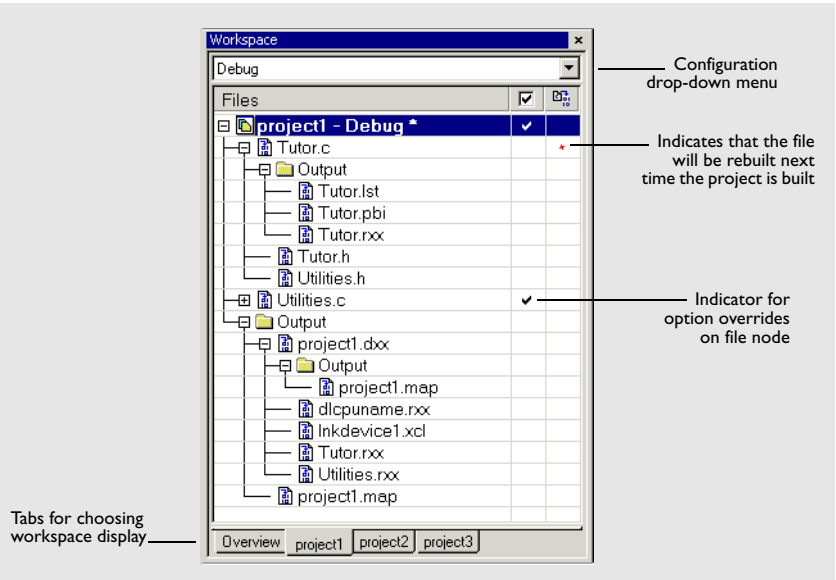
Workspace
×
Debug
Files
project1 - Debug *
Tutor.c
*
Output
Tutor.lst
Tutor.pbi
Tutor.rxx
Tutor.h
Utilities.h
Utilities.c
Output
project1.dxx
Output
project1.map
dlcpuname.rxx
lnkdevice1.xcl
Tutor.rxx
Utilities.rxx
project1.map
Overview
project1
project2
project3

Configuration drop-down menu

Indicates that the file will be rebuilt next time the project is built

Indicator for option overrides on file node

Tabs for choosing workspace display